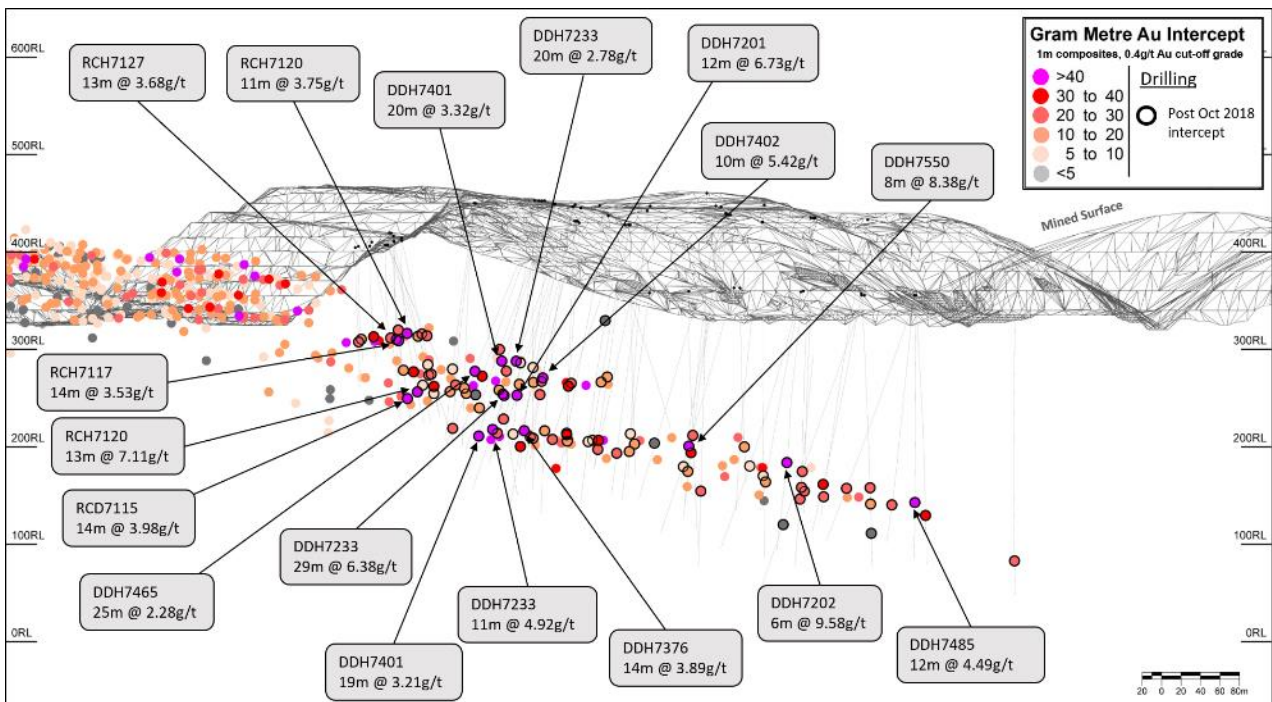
Gram Metre Au Intercept
1m composites, 0.4g/t Au cut-off grade

>40
30 to 40
20 to 30
10 to 20
5 to 10
<5

Drilling
Post Oct 2018 intercept

600RL
500RL
400RL
300RL
200RL
100RL
0RL

400RL
300RL
200RL
100RL
0RL

Mined Surface

RCH7127
13m @ 3.68g/t

RCH7120
11m @ 3.75g/t

DDH7401
20m @ 3.32g/t

DDH7233
20m @ 2.78g/t

DDH7201
12m @ 6.73g/t

DDH7402
10m @ 5.42g/t

DDH7550
8m @ 8.38g/t

RCH7117
14m @ 3.53g/t

RCH7120
13m @ 7.11g/t

RCD7115
14m @ 3.98g/t

DDH7233
29m @ 6.38g/t

DDH7465
25m @ 2.28g/t

DDH7233
11m @ 4.92g/t

DDH7376
14m @ 3.89g/t

DDH7202
6m @ 9.58g/t

DDH7485
12m @ 4.49g/t

DDH7401
19m @ 3.21g/t

20 0 20 40 60 80m